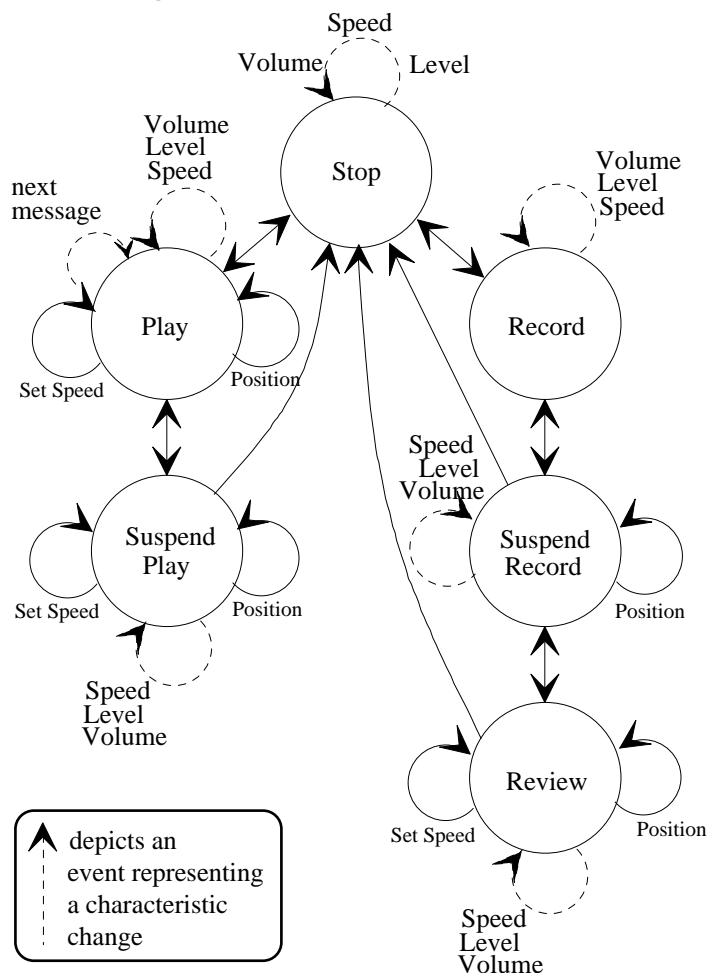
Speed
Volume
Level

Stop

Volume
Level
Speed

next message

Volume
Level
Speed

Play

Set Speed

Position

Record

Speed
Level
Volume

Suspend Play

Set Speed

Position

Suspend Record

Position

Speed
Level
Volume

Review

Set Speed

Position

Speed
Level
Volume

depicts an event representing a characteristic change